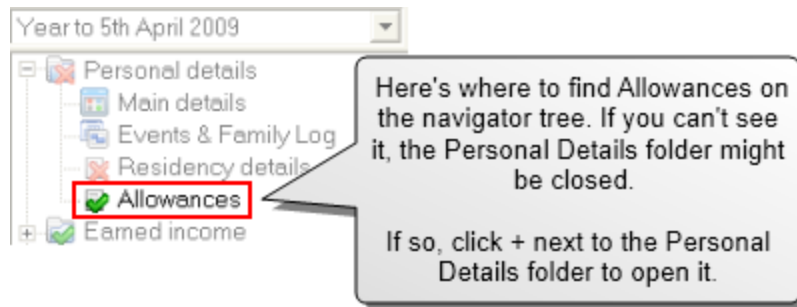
Year to 5th April 2009

Personal details
Main details
Events & Family Log
Residency details
Allowances
Earned income

Here's where to find Allowances on the navigator tree. If you can't see it, the Personal Details folder might be closed.

If so, click + next to the Personal Details folder to open it.